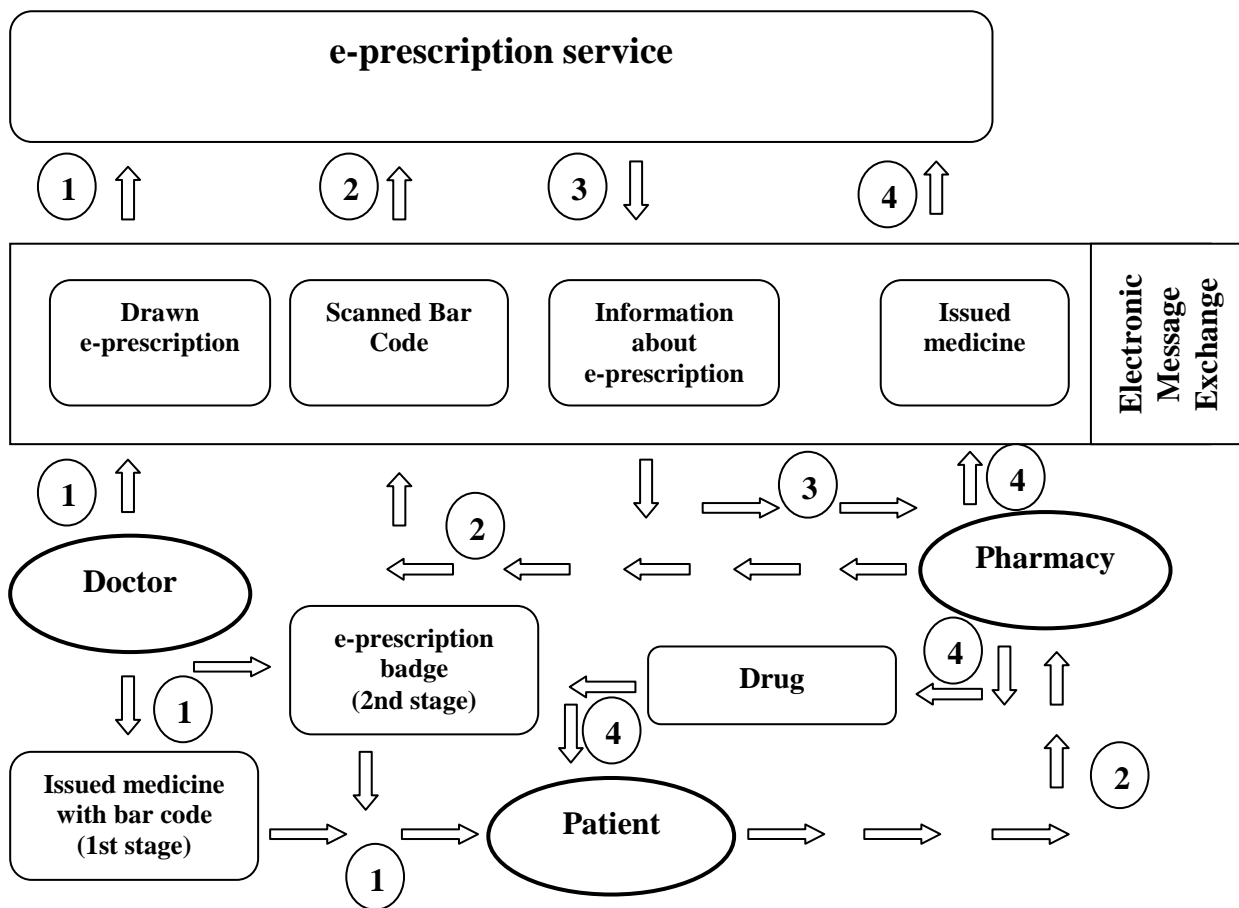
e-prescription service

1

2

3

4

Drawn e-prescription

Scanned Bar Code

Information about e-prescription

Issued medicine

Electronic Message Exchange

1

3

4

2

Doctor

Pharmacy

e-prescription badge (2nd stage)

Drug

4

1

4

Issued medicine with bar code (1st stage)

Patient

2

1